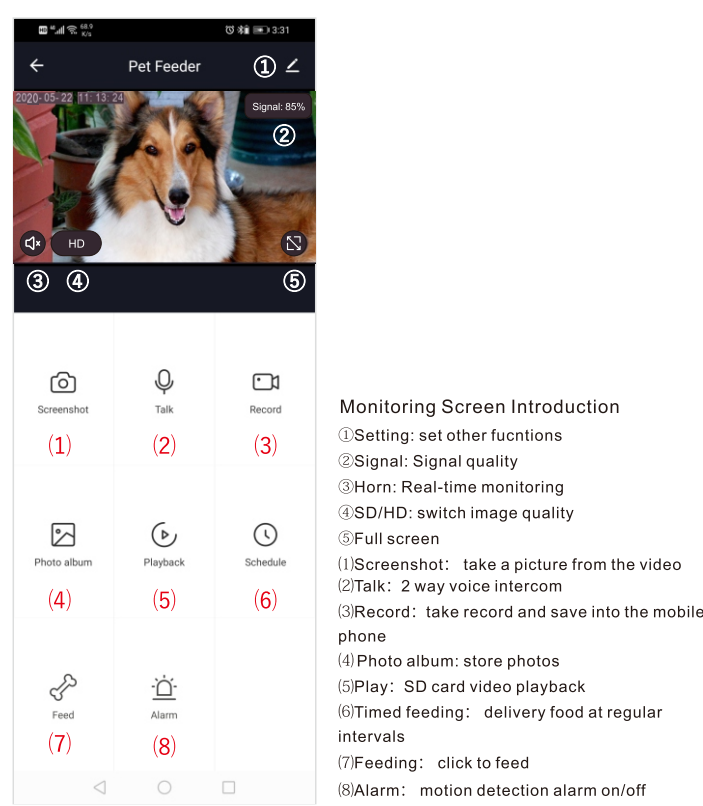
3:31

Pet Feeder ①

2020-05-22 11:13:24

Signal: 85%

②

HD

③ ④ ⑤

Screenshot
(1)

Talk
(2)

Record
(3)

Photo album
(4)

Playback
(5)

Schedule
(6)

Feed
(7)

Alarm
(8)

Monitoring Screen Introduction

①Setting: set other fucntions

②Signal: Signal quality

③Horn: Real-time monitoring

④SD/HD: switch image quality

⑤Full screen

(1)Screenshot: take a picture from the video

(2)Talk: 2 way voice intercom

(3)Record: take record and save into the mobile phone

(4) Photo album: store photos

(5)Play: SD card video playback

(6)Timed feeding: delivery food at regular intervals

(7)Feeding: click to feed

(8)Alarm: motion detection alarm on/off